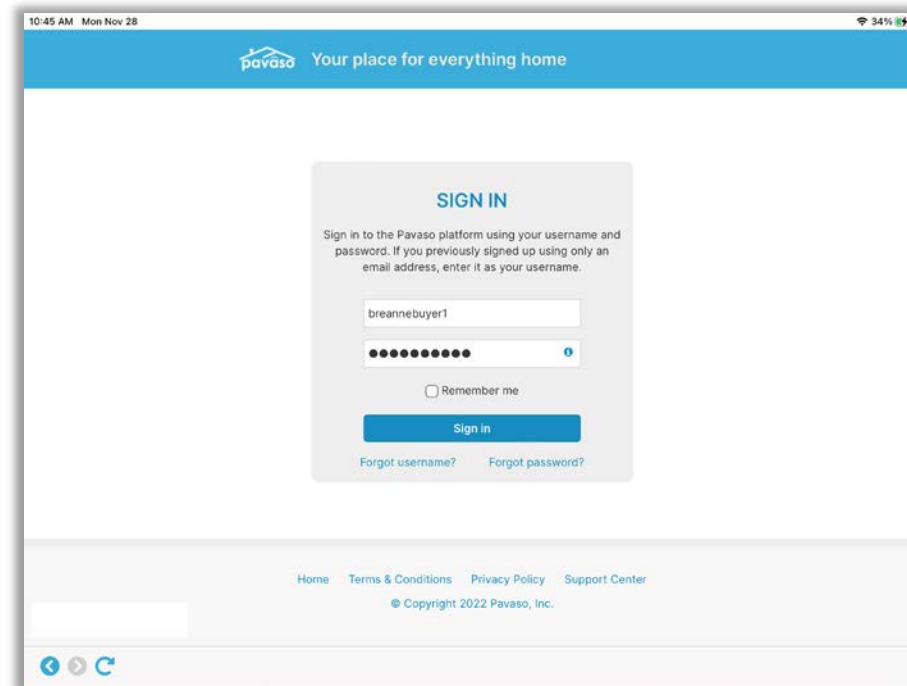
10:45 AM Mon Nov 28

34%

pavaso Your place for everything home

SIGN IN

Sign in to the Pavaso platform using your username and password. If you previously signed up using only an email address, enter it as your username.

breannebuyer1

●●●●●●●●●●

Remember me

Sign in

Forgot username? Forgot password?

Home Terms & Conditions Privacy Policy Support Center

© Copyright 2022 Pavaso, Inc.